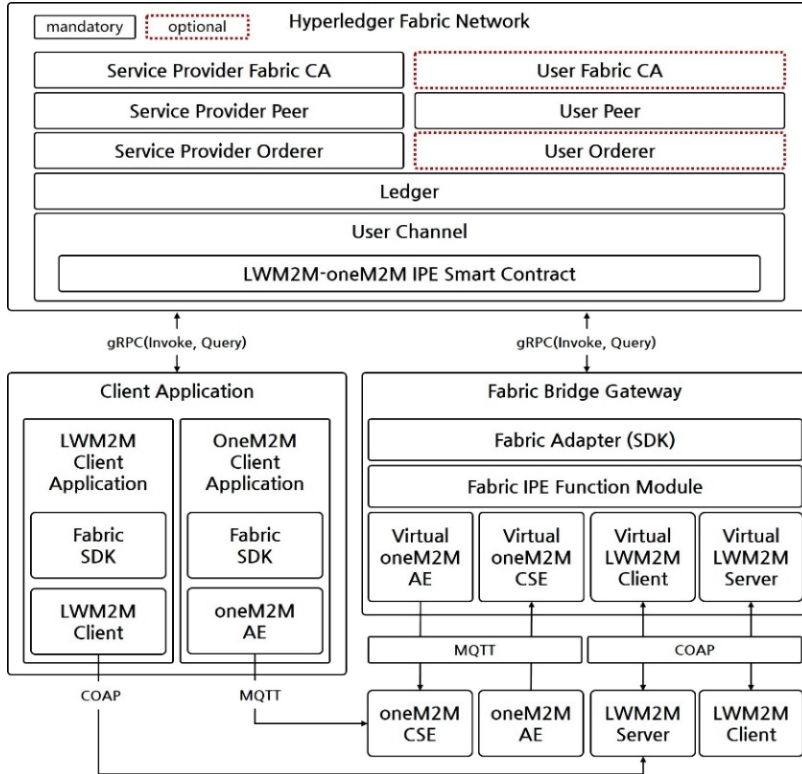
mandatory
optional
Hyperledger Fabric Network

Service Provider Fabric CA
User Fabric CA
Service Provider Peer
User Peer
Service Provider Orderer
User Orderer
Ledger
User Channel
LWM2M-oneM2M IPE Smart Contract

gRPC(Invoke, Query)
gRPC(Invoke, Query)

Client Application
LWM2M Client Application
Fabric SDK
LWM2M Client
OneM2M Client Application
Fabric SDK
oneM2M AE

Fabric Bridge Gateway
Fabric Adapter (SDK)
Fabric IPE Function Module
Virtual oneM2M AE
Virtual oneM2M CSE
Virtual LWM2M Client
Virtual LWM2M Server

MQTT
COAP

COAP
MQTT

oneM2M CSE
oneM2M AE
LWM2M Server
LWM2M Client